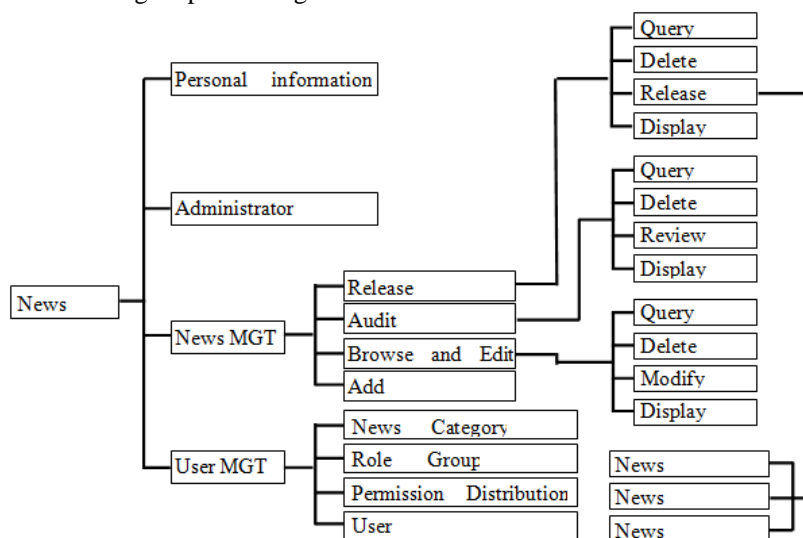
News

Personal information

Administrator

News MGT

User MGT

Release

Audit

Browse and Edit

Add

Query

Delete

Release

Display

Query

Delete

Review

Display

Query

Delete

Modify

Display

News Category

Role Group

Permission Distribution

User

News

News

News